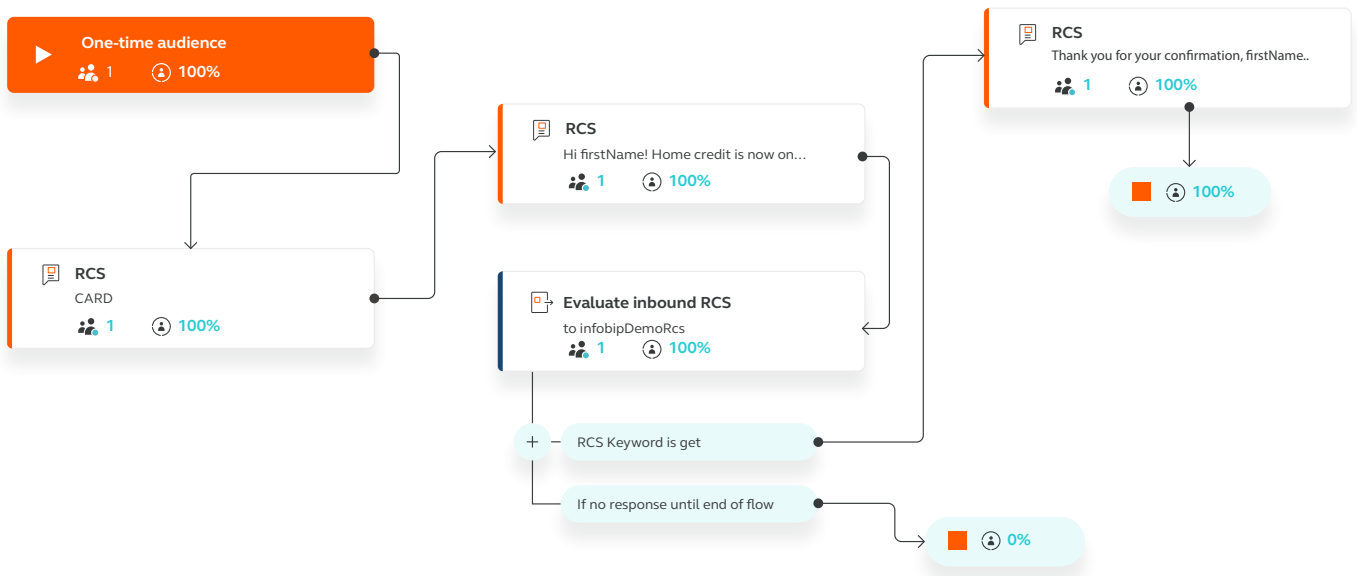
One-time audience
1 100%

RCS
CARD
1 100%

RCS
Hi firstName! Home credit is now on...
1 100%

Evaluate inbound RCS
to infobipDemoRcs
1 100%

+

RCS Keyword is get

If no response until end of flow

0%

RCS
Thank you for your confirmation, firstName..
1 100%

100%